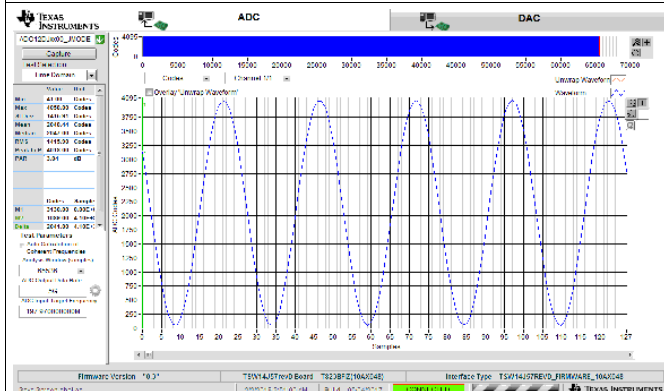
TEXAS INSTRUMENTS

ADC

DAC

ADC12DJxx00_JMODE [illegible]

Capture

Time Domain

| | Value | Unit |
|---|---|---|
| Min | 43.00 | Codes |
| Max | 4056.00 | Codes |
| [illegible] | 1641.41 | Codes |
| Mean | 2046.44 | Codes |
| Median | 2046.00 | Codes |
| RMS | 1445.30 | Codes |
| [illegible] | 4013.00 | Codes |
| PAR | 3.04 | dB |

| | Codes | Samples |
|---|---|---|
| X1 | 2126.00 | 0.00E+0 |
| X2 | 100.00 | 4.10E+0 |
| Delta | 2014.00 | 4.10E+0 |

Test Parameters
Coherent Frequency
Analysis Window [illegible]
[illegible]

Codes

0 5000 10000 15000 20000 25000 30000 35000 40000 45000 50000 55000 60000 65000 70000

Codes Channel A1

Overlay Unwrap Waveform

Unwrap Waveform

Waveform

4000 3750 3500 3250 3000 2750 2500 2250 2000 1750 1500 1250 1000 750 500 250 0

ADC Codes

0 5 10 15 20 25 30 35 40 45 50 55 60 65 70 75 80 85 90 95 100 105 110 115 120 127

Samples

Firmware Version "0.0"

TSW14J57revD Board T823BFE(10AX048)

Interface Type TSW14J57REVD_FIRMWARE_10AX048

TEXAS INSTRUMENTS